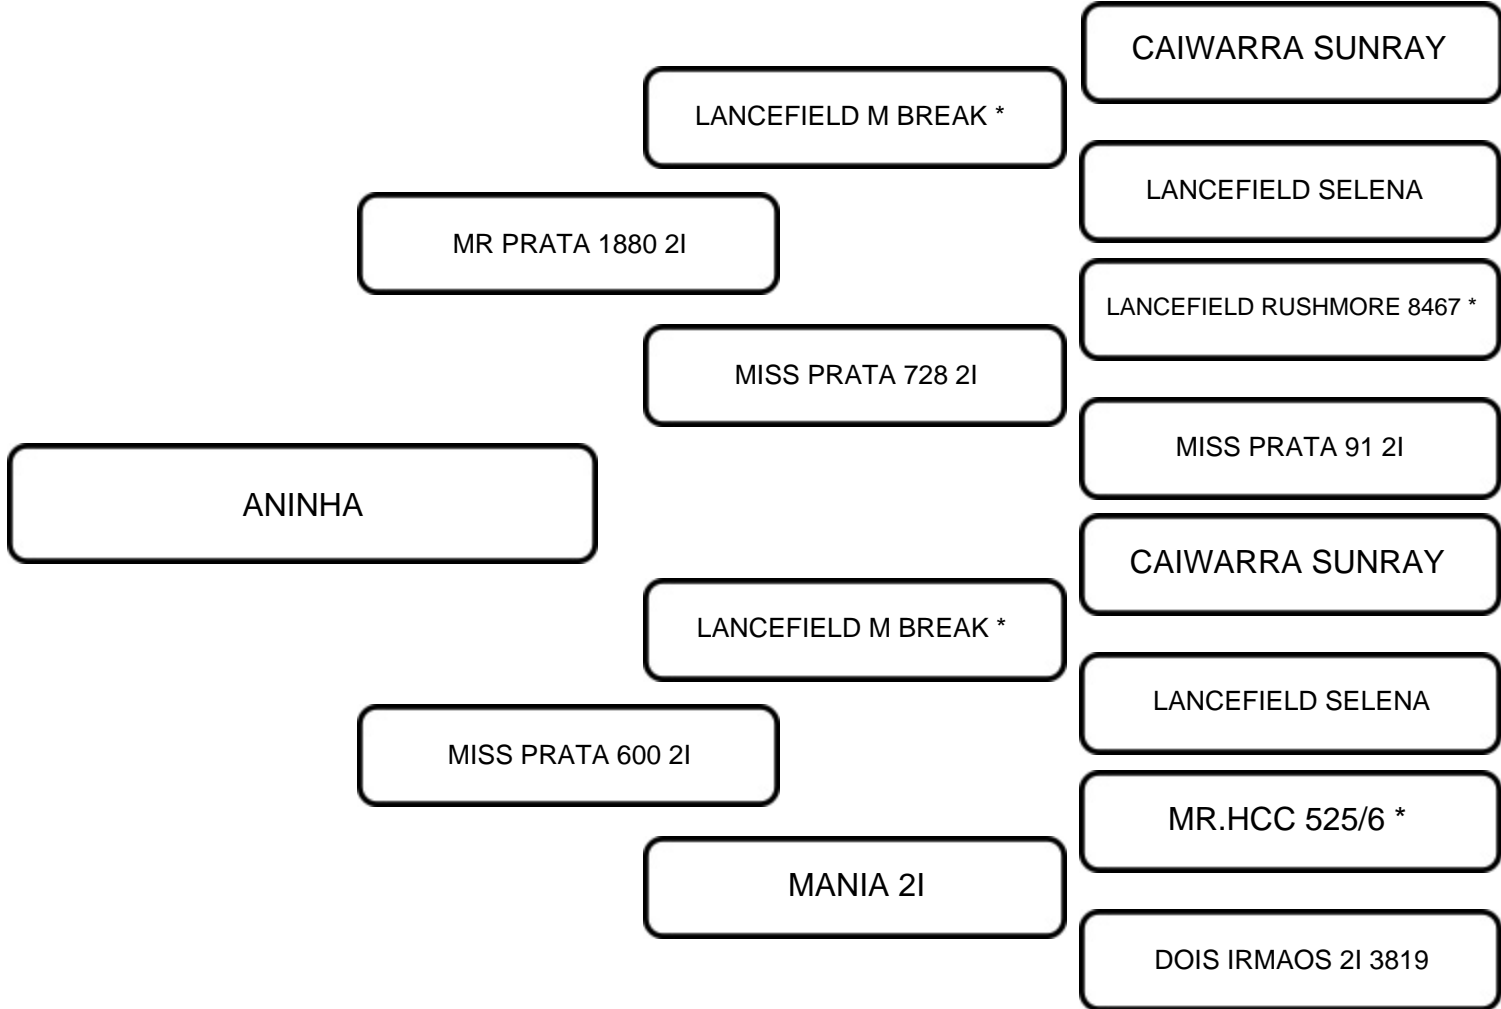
CAIWARRA SUNRAY

LANCEFIELD M BREAK *

LANCEFIELD SELENA

MR PRATA 1880 2I

LANCEFIELD RUSHMORE 8467 *

MISS PRATA 728 2I

MISS PRATA 91 2I

ANINHA

CAIWARRA SUNRAY

LANCEFIELD M BREAK *

LANCEFIELD SELENA

MISS PRATA 600 2I

MR.HCC 525/6 *

MANIA 2I

DOIS IRMAOS 2I 3819